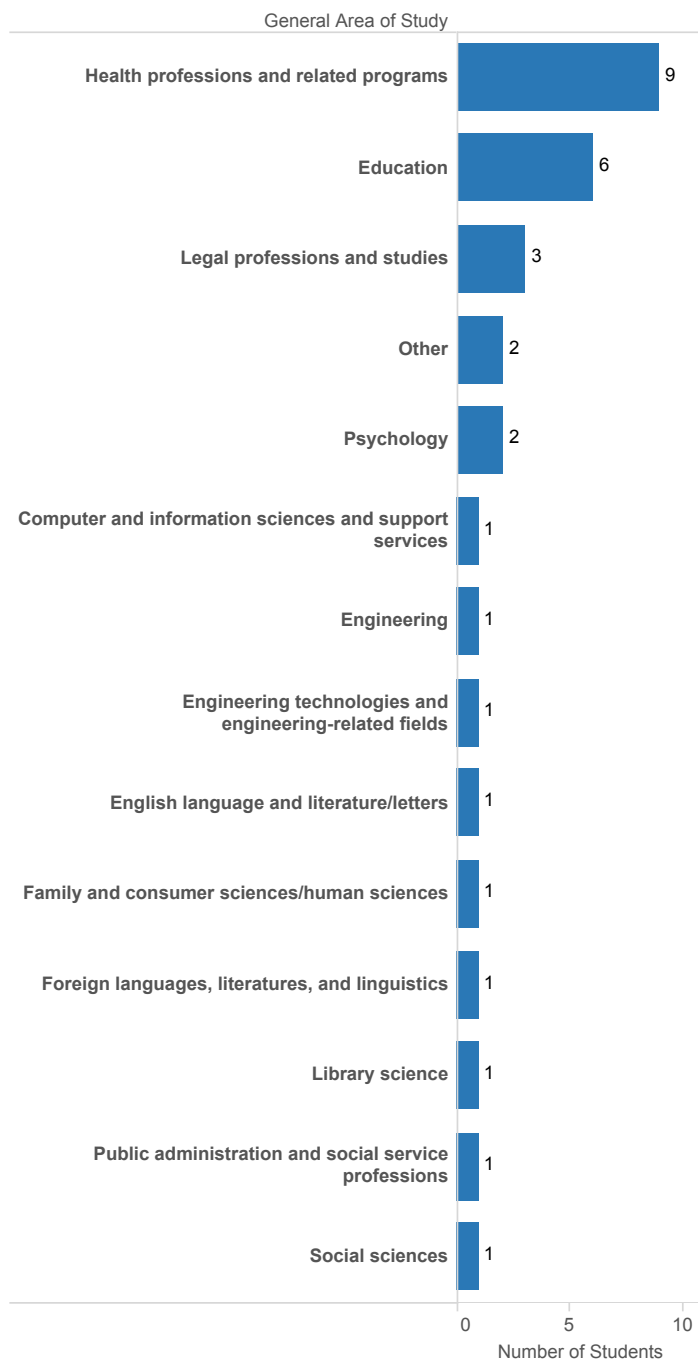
General Area of Study

| General Area of Study | Number of Students |
|---|---|
| Health professions and related programs | 9 |
| Education | 6 |
| Legal professions and studies | 3 |
| Other | 2 |
| Psychology | 2 |
| Computer and information sciences and support services | 1 |
| Engineering | 1 |
| Engineering technologies and engineering-related fields | 1 |
| English language and literature/letters | 1 |
| Family and consumer sciences/human sciences | 1 |
| Foreign languages, literatures, and linguistics | 1 |
| Library science | 1 |
| Public administration and social service professions | 1 |
| Social sciences | 1 |

0 5 10
Number of Students